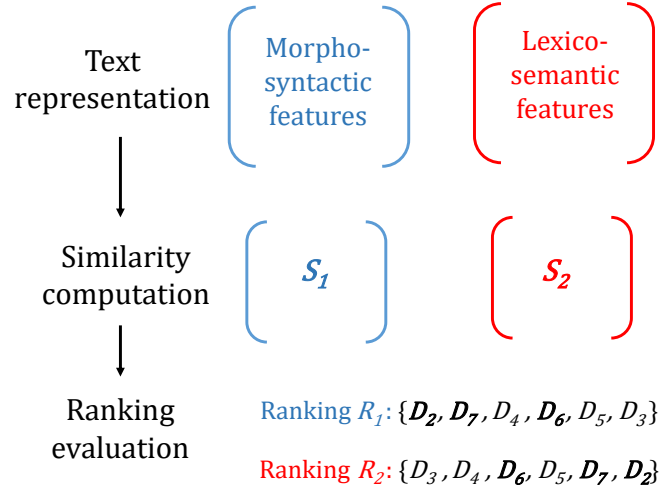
Text representation

Morphosyntactic features

Lexicosemantic features

Similarity computation

$S_1$

$S_2$

Ranking evaluation

Ranking $R_1$: $\{\boldsymbol{D_2}, \boldsymbol{D_7}, D_4, \boldsymbol{D_6}, D_5, D_3\}$

Ranking $R_2$: $\{D_3, D_4, \boldsymbol{D_6}, D_5, \boldsymbol{D_7}, \boldsymbol{D_2}\}$